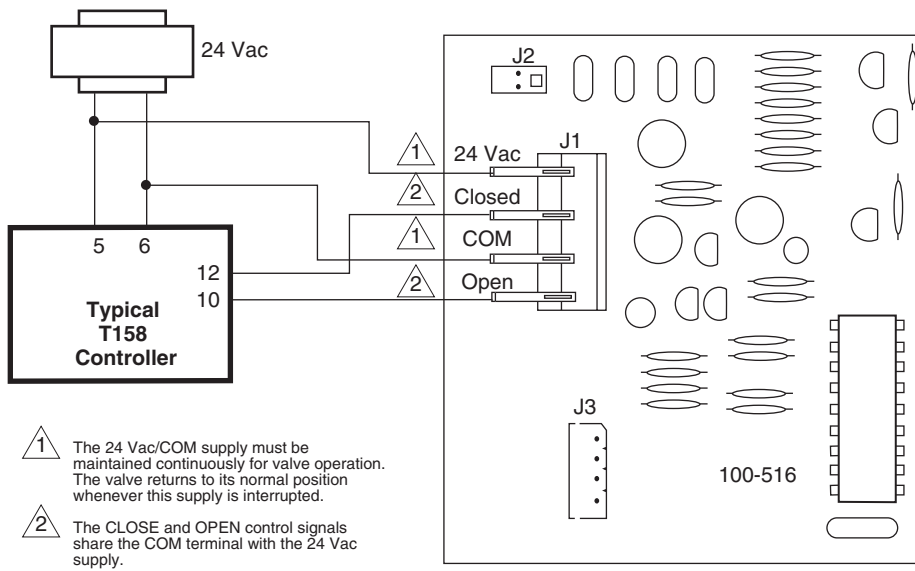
24 Vac

J2

J1

1 24 Vac

2 Closed

1 COM

2 Open

5 6

12

10

Typical
T158
Controller

J3

100-516

1 The 24 Vac/COM supply must be maintained continuously for valve operation. The valve returns to its normal position whenever this supply is interrupted.

2 The CLOSE and OPEN control signals share the COM terminal with the 24 Vac supply.